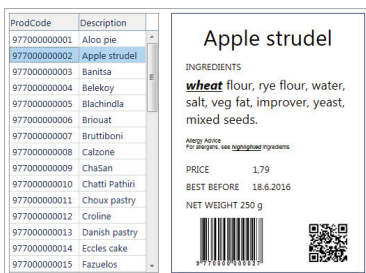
| ProdCode | Description |
|---|---|
| 977000000001 | Aloo pie |
| 977000000002 | Apple strudel |
| 977000000003 | Banitsa |
| 977000000004 | Belekoy |
| 977000000005 | Blachindla |
| 977000000006 | Briouat |
| 977000000007 | Bruttiboni |
| 977000000008 | Calzone |
| 977000000009 | ChaSan |
| 977000000010 | Chatti Pathiri |
| 977000000011 | Choux pastry |
| 977000000012 | Croline |
| 977000000013 | Danish pastry |
| 977000000014 | Eccles cake |
| 977000000015 | Fazuelos |

Apple strudel

INGREDIENTS

**wheat** flour, rye flour, water, salt, veg fat, improver, yeast, mixed seeds.

Allergy Advice
For allergens, see highlighted ingredients

PRICE 1,79

BEST BEFORE 18.6.2016

NET WEIGHT 250 g

9 770000 000027